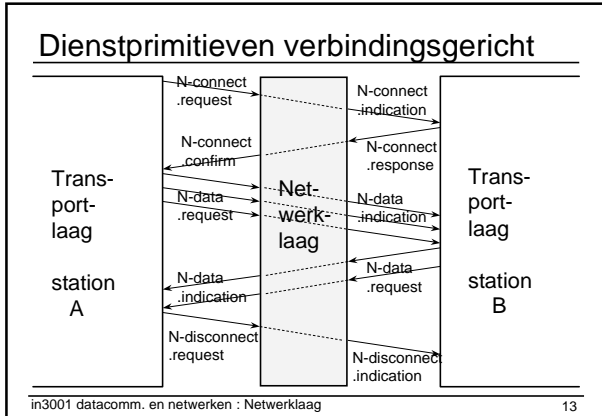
Dienstprimitieven verbindingsgericht

Transportlaag

station A

N-connect .request

N-connect .confirm

N-data .request

N-data .indication

N-disconnect .request

Netwerklaag

N-connect .indication

N-connect .response

N-data .indication

N-data .request

N-disconnect .indication

Transportlaag

station B

in3001 datacomm. en netwerken : Netwerklaag

13